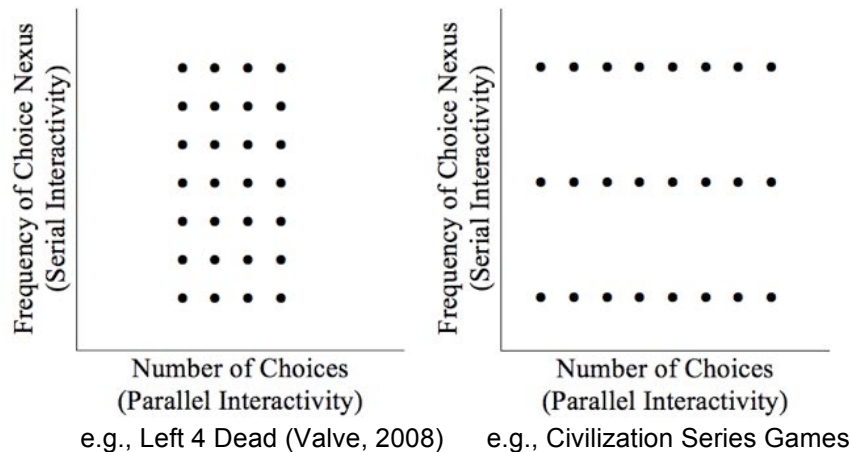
Frequency of Choice Nexus (Serial Interactivity)

Number of Choices (Parallel Interactivity)

e.g., Left 4 Dead (Valve, 2008)

Frequency of Choice Nexus (Serial Interactivity)

Number of Choices (Parallel Interactivity)

e.g., Civilization Series Games